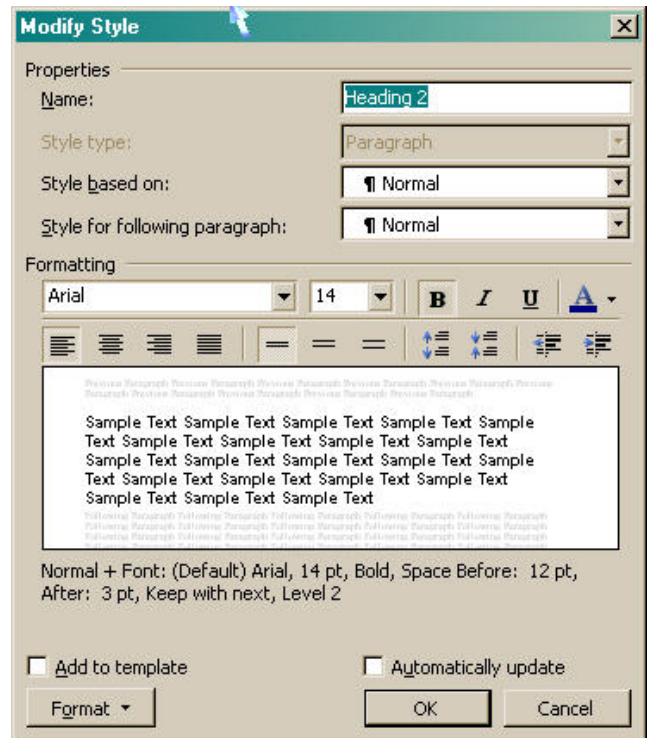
Modify Style

Properties

Name: Heading 2

Style type: Paragraph

Style based on: ¶ Normal

Style for following paragraph: ¶ Normal

Formatting

Arial 14 B I U A

Previous Paragraph Previous Paragraph Previous Paragraph Previous Paragraph Previous Paragraph Previous Paragraph Previous Paragraph Previous Paragraph Previous Paragraph Previous Paragraph

Sample Text Sample Text Sample Text Sample Text Sample Text Sample Text Sample Text Sample Text Sample Text Sample Text Sample Text Sample Text Sample Text Sample Text Sample Text Sample Text Sample Text Sample Text Sample Text Sample Text Sample Text Sample Text

Following Paragraph Following Paragraph Following Paragraph Following Paragraph Following Paragraph Following Paragraph Following Paragraph Following Paragraph Following Paragraph Following Paragraph Following Paragraph Following Paragraph Following Paragraph Following Paragraph Following Paragraph

Normal + Font: (Default) Arial, 14 pt, Bold, Space Before: 12 pt, After: 3 pt, Keep with next, Level 2

Add to template

Automatically update

Format ▾

OK

Cancel